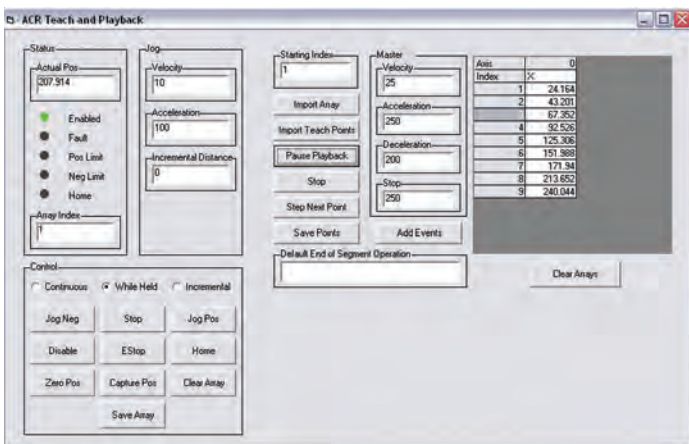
ACR Teach and Playback

Status
Actual Pos
207.914
Enabled
Fault
Pos Limit
Neg Limit
Home
Array Index
1

Jog
Velocity
10
Acceleration
100
Incremental Distance
0

Starting Index
1
Import Array
Import Teach Points
Pause Playback
Stop
Step Next Point
Save Points

Master
Velocity
25
Acceleration
250
Deceleration
200
Stop
250
Add Events

Default End of Segment Operation

| Axis | 0 |
|---|---|
| Index | X |
| 1 | 24.164 |
| 2 | 43.201 |
| | 67.352 |
| 4 | 92.526 |
| 5 | 125.306 |
| 6 | 151.988 |
| 7 | 171.94 |
| 8 | 213.652 |
| 9 | 240.044 |

Clear Arrays

Control
Continuous
While Held
Incremental
Jog Neg
Stop
Jog Pos
Disable
EStop
Home
Zero Pos
Capture Pos
Clear Array
Save Array